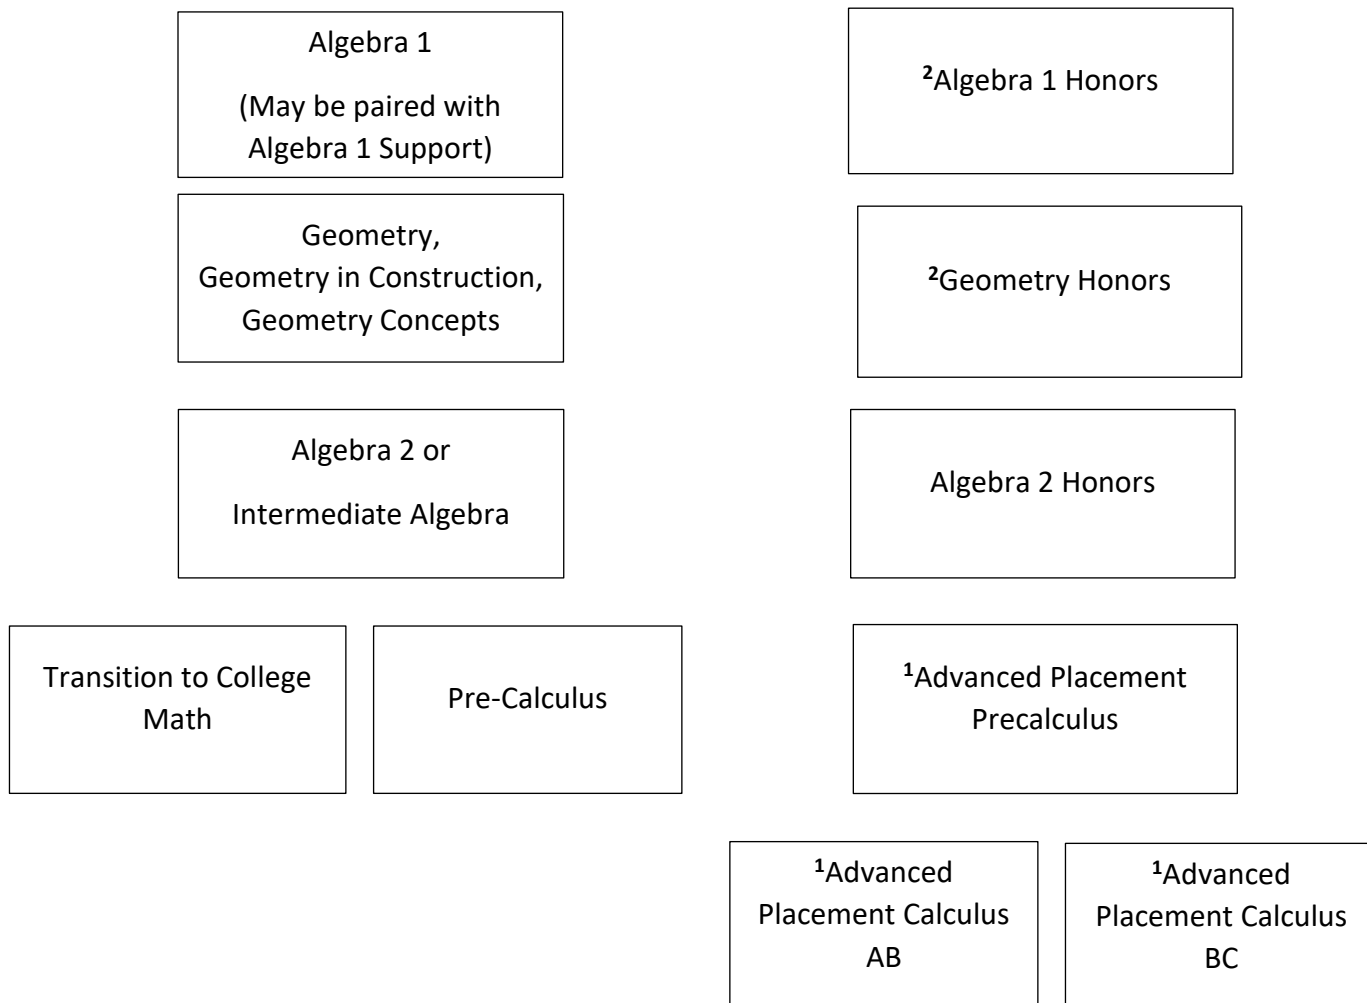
Algebra 1
(May be paired with Algebra 1 Support)

$^2$Algebra 1 Honors

Geometry,
Geometry in Construction,
Geometry Concepts

$^2$Geometry Honors

Algebra 2 or
Intermediate Algebra

Algebra 2 Honors

Transition to College Math

Pre-Calculus

$^1$Advanced Placement Precalculus

$^1$Advanced Placement Calculus AB

$^1$Advanced Placement Calculus BC